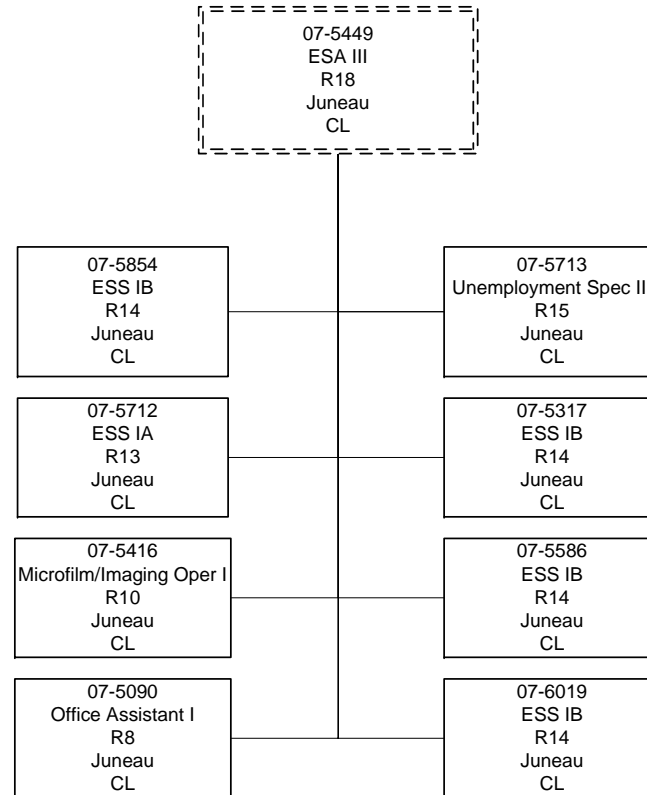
07-5449
ESA III
R18
Juneau
CL

07-5854
ESS IB
R14
Juneau
CL

07-5713
Unemployment Spec II
R15
Juneau
CL

07-5712
ESS IA
R13
Juneau
CL

07-5317
ESS IB
R14
Juneau
CL

07-5416
Microfilm/Imaging Oper I
R10
Juneau
CL

07-5586
ESS IB
R14
Juneau
CL

07-5090
Office Assistant I
R8
Juneau
CL

07-6019
ESS IB
R14
Juneau
CL